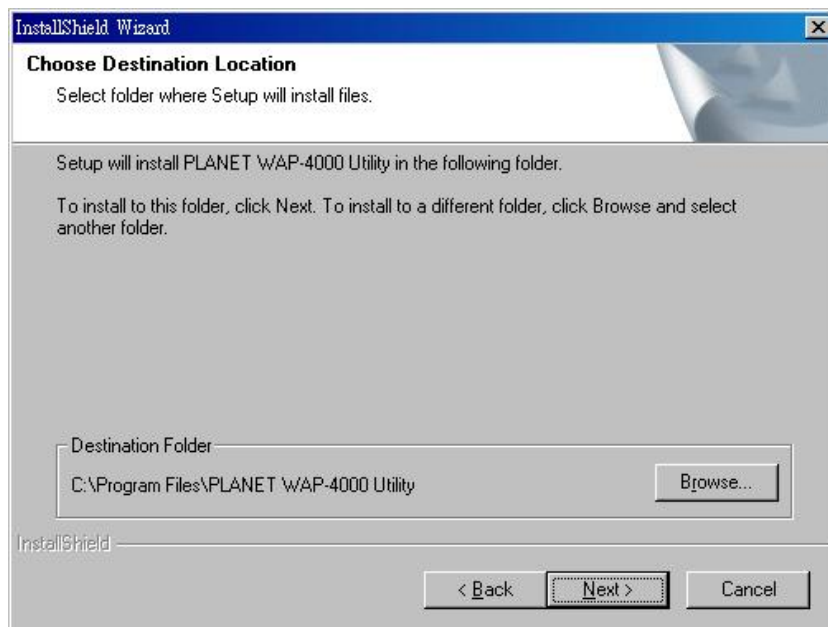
InstallShield Wizard

Choose Destination Location

Select folder where Setup will install files.

Setup will install PLANET WAP-4000 Utility in the following folder.

To install to this folder, click Next. To install to a different folder, click Browse and select another folder.

Destination Folder

C:\Program Files\PLANET WAP-4000 Utility

Browse...

InstallShield

< Back

Next >

Cancel